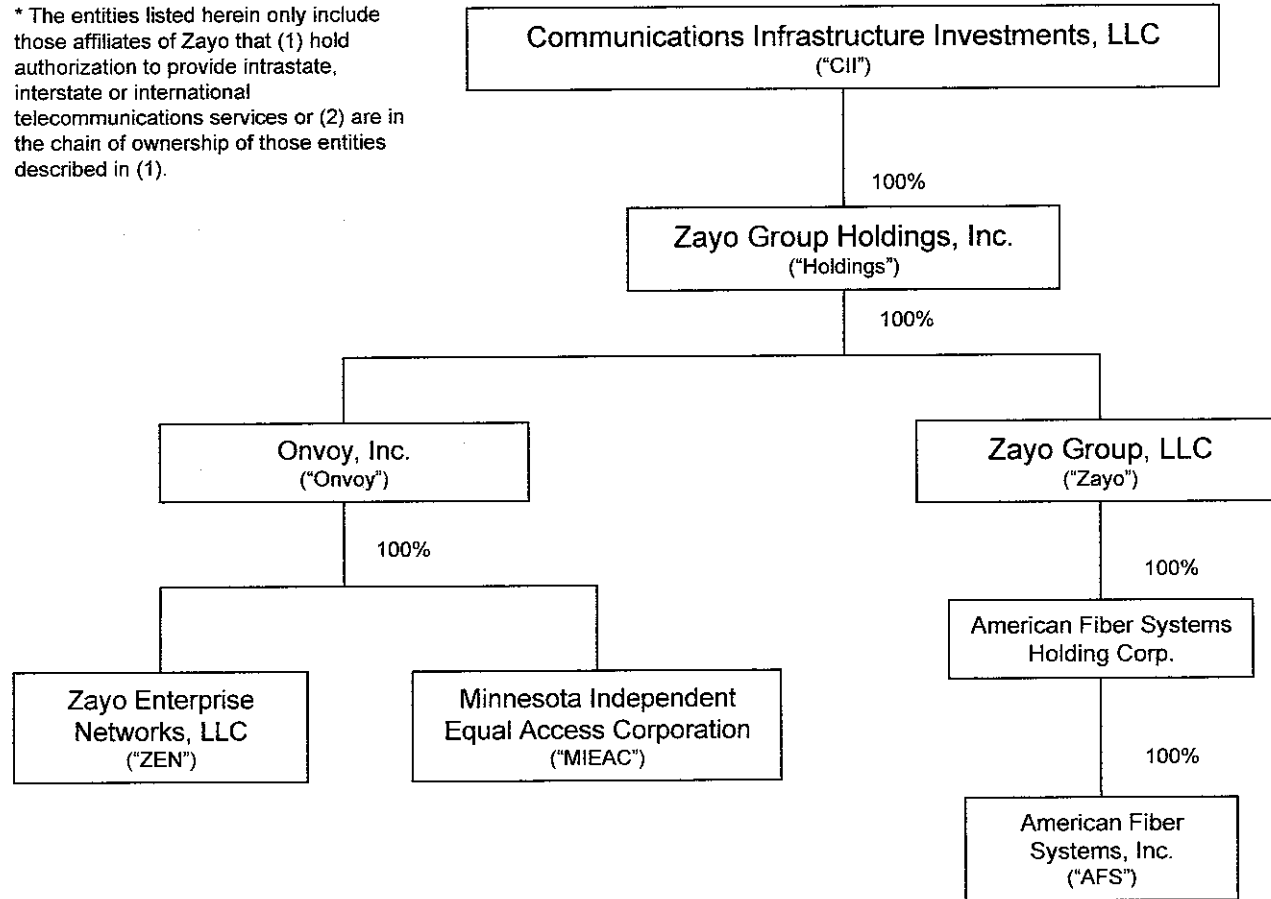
* The entities listed herein only include those affiliates of Zayo that (1) hold authorization to provide intrastate, interstate or international telecommunications services or (2) are in the chain of ownership of those entities described in (1).

Communications Infrastructure Investments, LLC
("CII")

100%

Zayo Group Holdings, Inc.
("Holdings")

100%

Onvoy, Inc.
("Onvoy")

100%

Zayo Enterprise Networks, LLC
("ZEN")

Minnesota Independent Equal Access Corporation
("MIEAC")

Zayo Group, LLC
("Zayo")

100%

American Fiber Systems Holding Corp.

100%

American Fiber Systems, Inc.
("AFS")